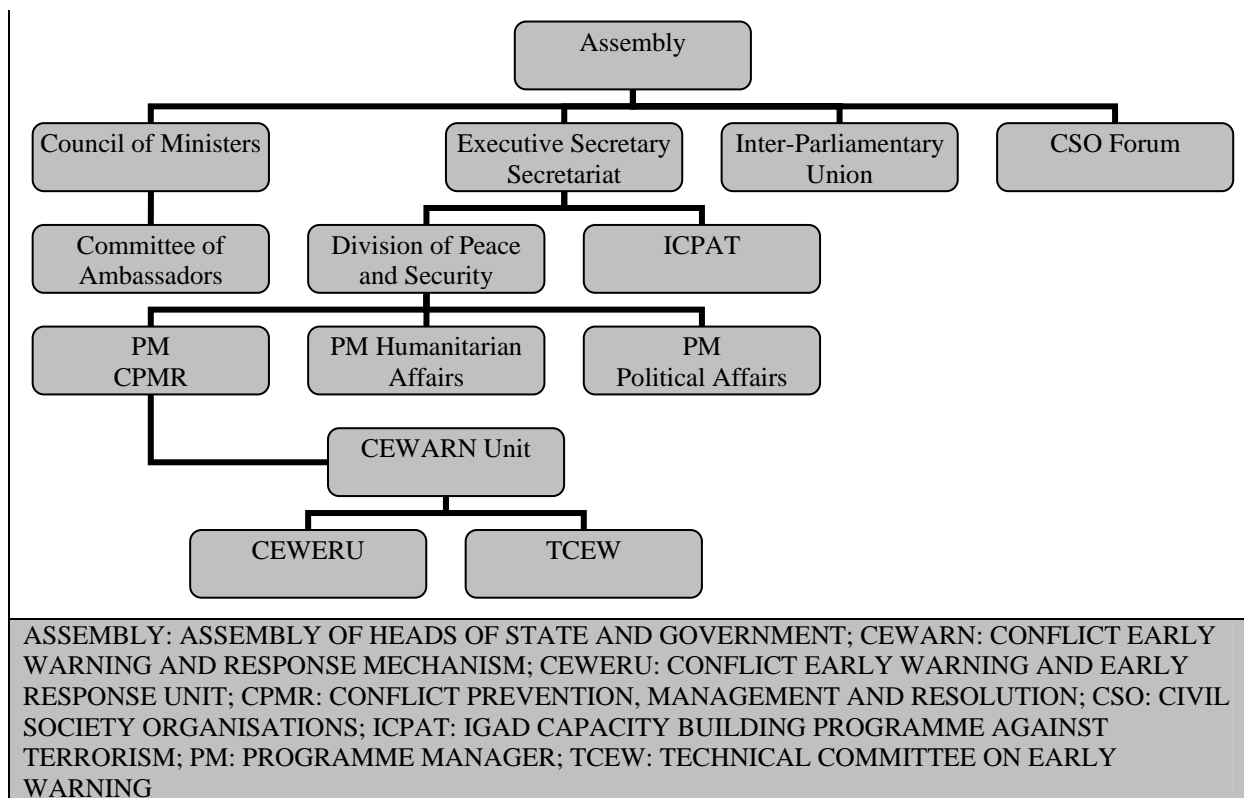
Assembly

Council of Ministers

Executive Secretary Secretariat

Inter-Parliamentary Union

CSO Forum

Committee of Ambassadors

Division of Peace and Security

ICPAT

PM CPMR

PM Humanitarian Affairs

PM Political Affairs

CEWARN Unit

CEWERU

TCEW

ASSEMBLY: ASSEMBLY OF HEADS OF STATE AND GOVERNMENT; CEWARN: CONFLICT EARLY WARNING AND RESPONSE MECHANISM; CEWERU: CONFLICT EARLY WARNING AND EARLY RESPONSE UNIT; CPMR: CONFLICT PREVENTION, MANAGEMENT AND RESOLUTION; CSO: CIVIL SOCIETY ORGANISATIONS; ICPAT: IGAD CAPACITY BUILDING PROGRAMME AGAINST TERRORISM; PM: PROGRAMME MANAGER; TCEW: TECHNICAL COMMITTEE ON EARLY WARNING